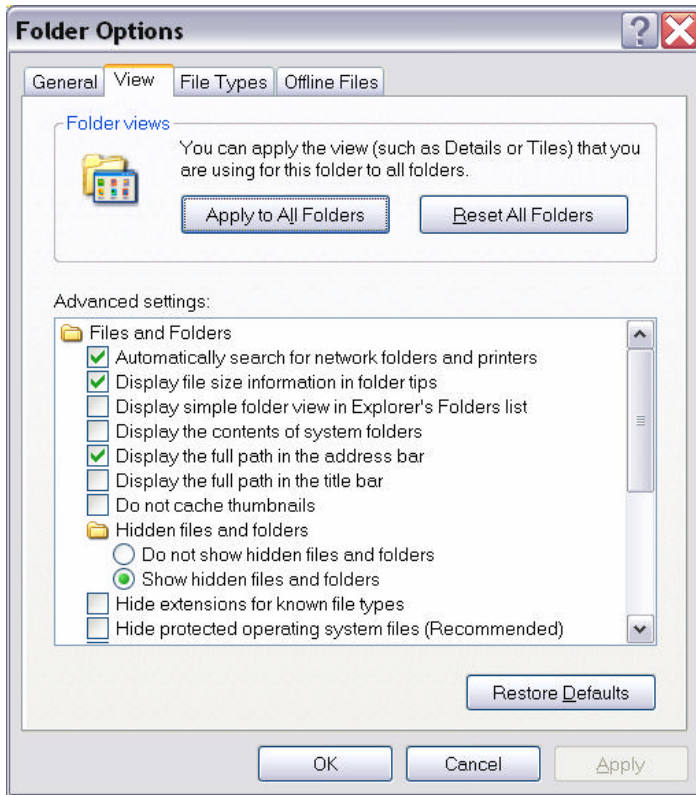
Folder Options

General View File Types Offline Files

Folder views

You can apply the view (such as Details or Tiles) that you are using for this folder to all folders.

Apply to All Folders Reset All Folders

Advanced settings:

Files and Folders
Automatically search for network folders and printers
Display file size information in folder tips
Display simple folder view in Explorer's Folders list
Display the contents of system folders
Display the full path in the address bar
Display the full path in the title bar
Do not cache thumbnails
Hidden files and folders
Do not show hidden files and folders
Show hidden files and folders
Hide extensions for known file types
Hide protected operating system files (Recommended)

Restore Defaults

OK Cancel Apply